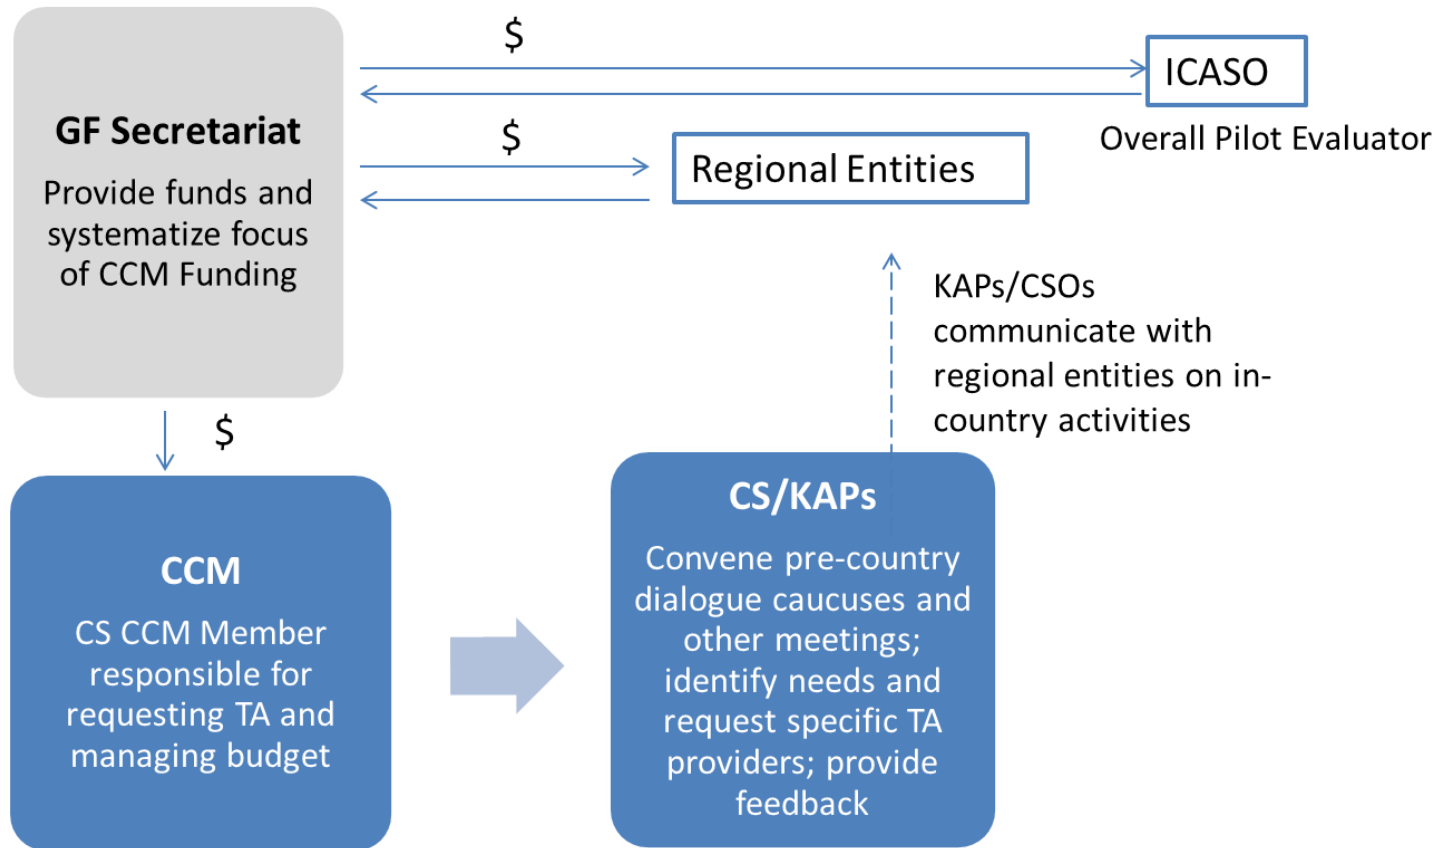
GF Secretariat

Provide funds and systematize focus of CCM Funding

$

ICASO

Overall Pilot Evaluator

$

Regional Entities

KAPs/CSOs communicate with regional entities on in-country activities

$

CCM

CS CCM Member responsible for requesting TA and managing budget

CS/KAPs

Convene pre-country dialogue caucuses and other meetings; identify needs and request specific TA providers; provide feedback